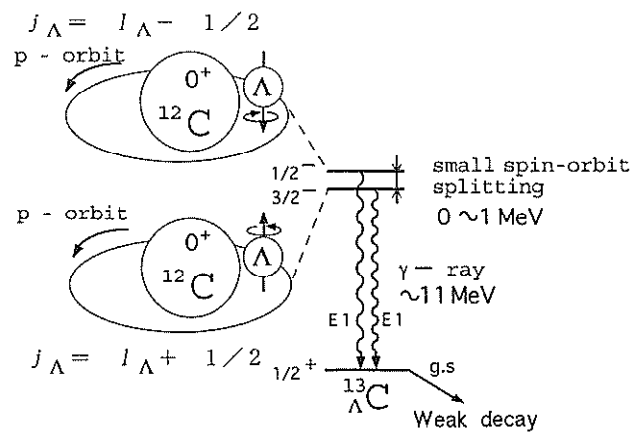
$j_{\Lambda} = l_{\Lambda} - 1/2$

p - orbit

$0^+$

$^{12}C$

$\Lambda$

1/2

3/2

small spin-orbit splitting

0 ~1 MeV

p - orbit

$0^+$

$^{12}C$

$\Lambda$

γ - ray

~11 MeV

E1

E1

$j_{\Lambda} = l_{\Lambda} + 1/2$

$1/2^+$

g.s

$^{13}_{\Lambda}C$

Weak decay